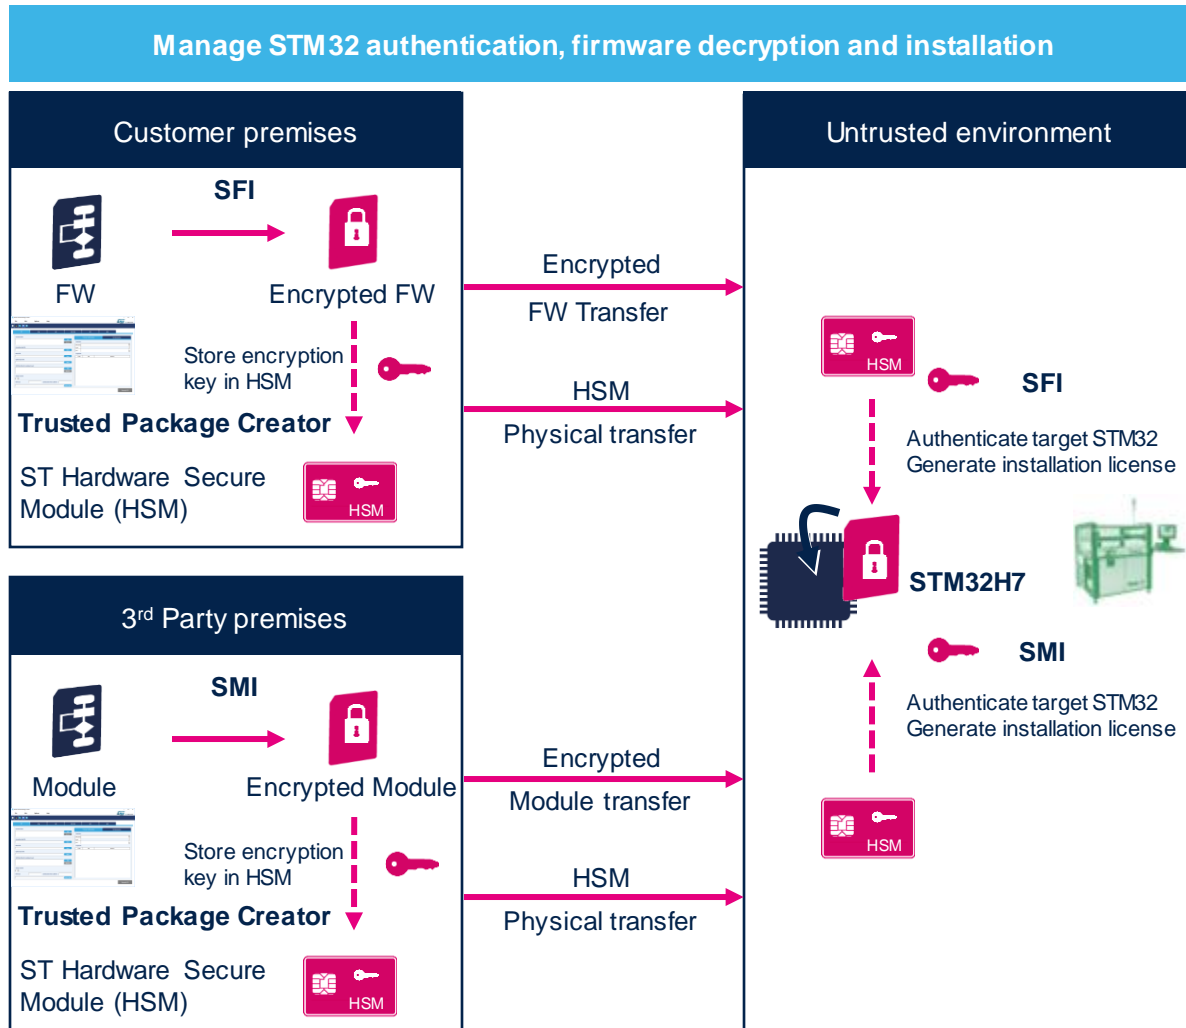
Manage STM32 authentication, firmware decryption and installation

Customer premises

SFI

FW

Encrypted FW

Store encryption key in HSM

Trusted Package Creator

ST Hardware Secure Module (HSM)

HSM

Encrypted

FW Transfer

HSM

Physical transfer

Untrusted environment

HSM

SFI

Authenticate target STM32
Generate installation license

STM32H7

SMI

Authenticate target STM32
Generate installation license

HSM

3$^{rd}$ Party premises

SMI

Module

Encrypted Module

Store encryption key in HSM

Trusted Package Creator

ST Hardware Secure Module (HSM)

HSM

Encrypted

Module transfer

HSM

Physical transfer